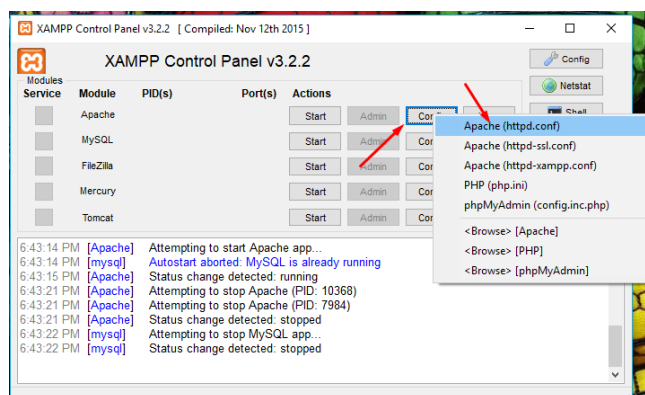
XAMPP Control Panel v3.2.2 [ Compiled: Nov 12th 2015 ]

XAMPP Control Panel v3.2.2

Config

Netstat

Shell

Modules
Service Module PID(s) Port(s) Actions

Apache Start Admin Config

MySQL Start Admin Config

FileZilla Start Admin Config

Mercury Start Admin Config

Tomcat Start Admin Config

Apache (httpd.conf)
Apache (httpd-ssl.conf)
Apache (httpd-xampp.conf)
PHP (php.ini)
phpMyAdmin (config.inc.php)
<Browse> [Apache]
<Browse> [PHP]
<Browse> [phpMyAdmin]

6:43:14 PM [Apache] Attempting to start Apache app...
6:43:14 PM [mysql] Autostart aborted: MySQL is already running
6:43:15 PM [Apache] Status change detected: running
6:43:21 PM [Apache] Attempting to stop Apache (PID: 10368)
6:43:21 PM [Apache] Attempting to stop Apache (PID: 7984)
6:43:21 PM [Apache] Status change detected: stopped
6:43:22 PM [mysql] Attempting to stop MySQL app...
6:43:22 PM [mysql] Status change detected: stopped